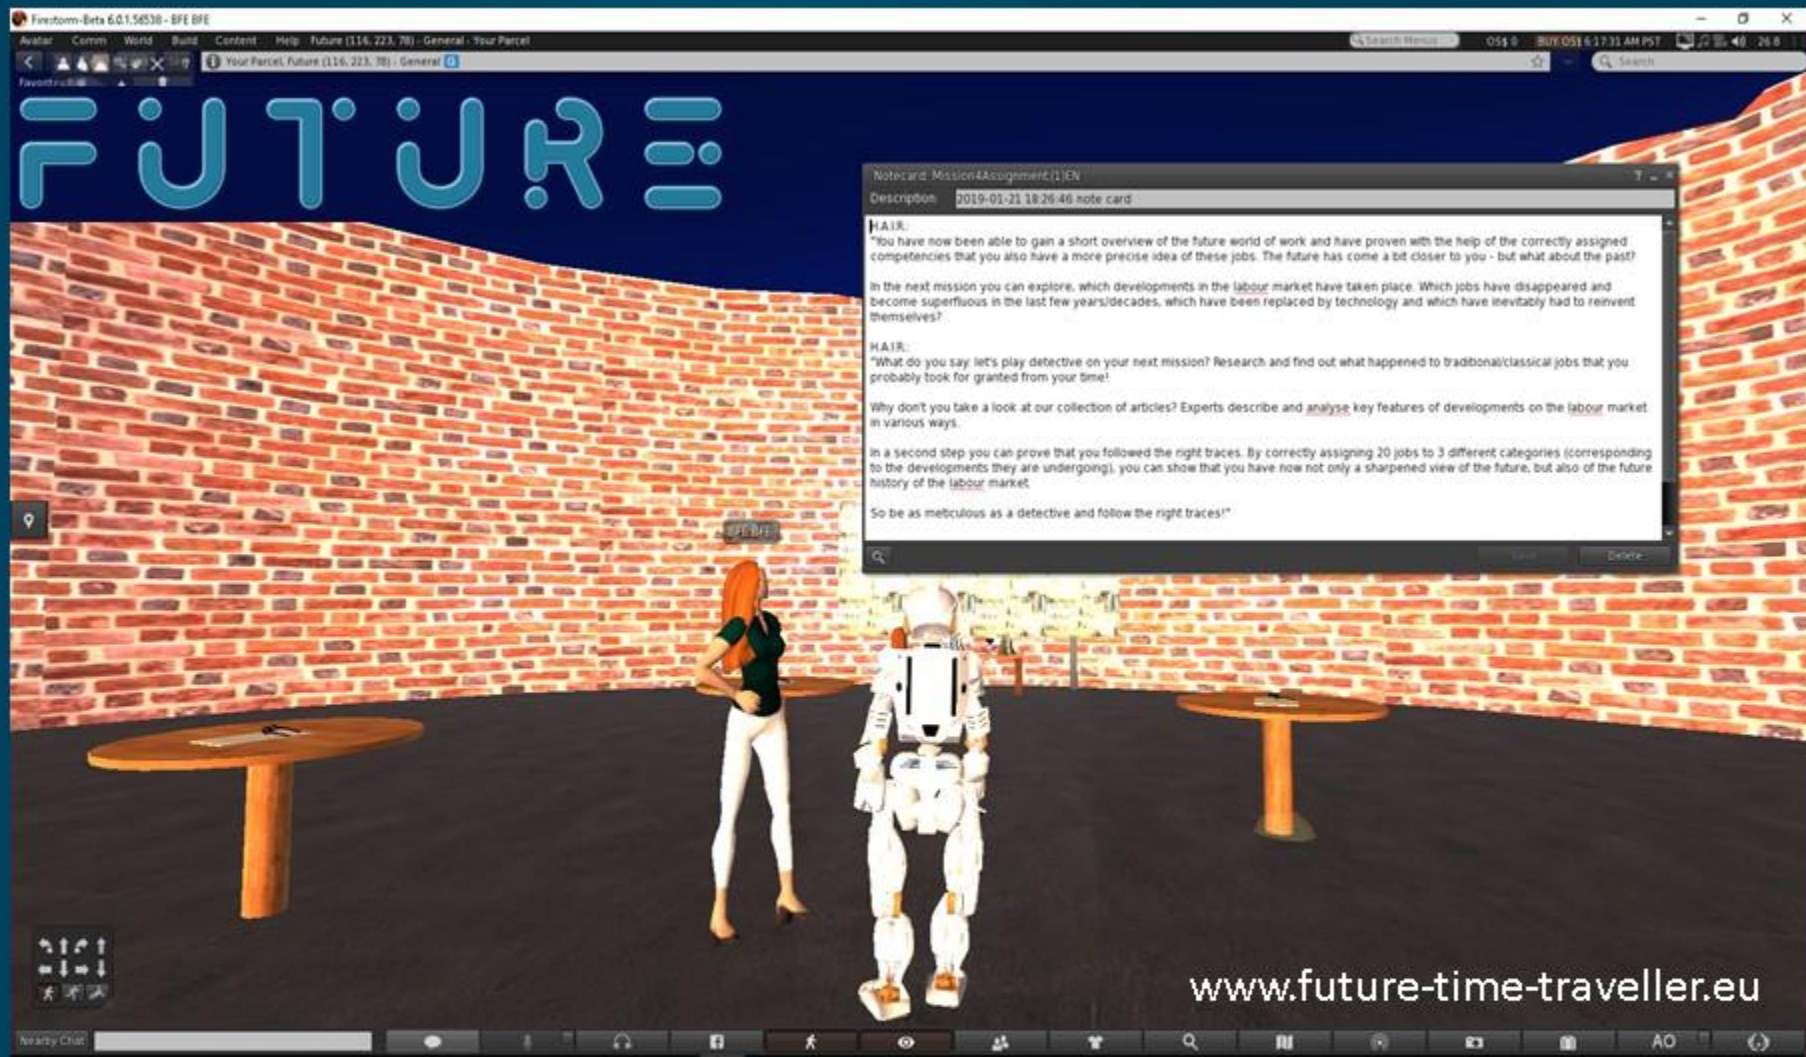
Firestorm-Beta 6.0.1.56538 - BFE BFE

Avatar Comm World Build Content Help Future (116, 223, 78) - General - Your Parcel

Search Menus OS$ 0 BUY OS$ 6:17:31 AM PST 26.8

Your Parcel, Future (116, 223, 78) - General

Search

Favorites

FUTURE

Notecard: Mission4Assignment(1)EN

Description: 2019-01-21 18:26:46 note card

H.A.I.R.:
"You have now been able to gain a short overview of the future world of work and have proven with the help of the correctly assigned competencies that you also have a more precise idea of these jobs. The future has come a bit closer to you - but what about the past?

In the next mission you can explore, which developments in the labour market have taken place. Which jobs have disappeared and become superfluous in the last few years/decades, which have been replaced by technology and which have inevitably had to reinvent themselves?

H.A.I.R.:
"What do you say: let's play detective on your next mission? Research and find out what happened to traditional/classical jobs that you probably took for granted from your time!

Why don't you take a look at our collection of articles? Experts describe and analyse key features of developments on the labour market in various ways.

In a second step you can prove that you followed the right traces. By correctly assigning 20 jobs to 3 different categories (corresponding to the developments they are undergoing), you can show that you have now not only a sharpened view of the future, but also of the future history of the labour market.

So be as meticulous as a detective and follow the right traces!"

Save Delete

BFE BFE

www.future-time-traveller.eu

Nearby Chat

AO